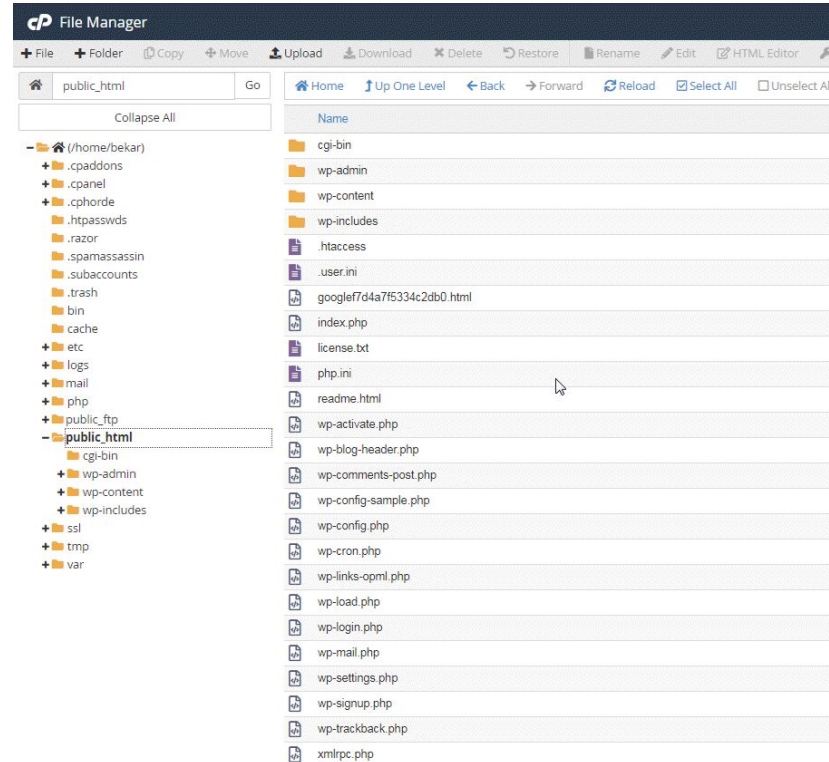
cP File Manager

+ File + Folder Copy Move Upload Download Delete Restore Rename Edit HTML Editor

public_html Go

Collapse All

Home Up One Level Back Forward Reload Select All Unselect Al

– (/home/bekar)
+ .cpaddons
+ .cpanel
+ .cphorde
.htpasswds
.razor
.spamassassin
.subaccounts
.trash
bin
cache
+ etc
+ logs
+ mail
+ php
+ public_ftp
– public_html
cgi-bin
+ wp-admin
+ wp-content
+ wp-includes
+ ssl
+ tmp
+ var

| Name |
|---|
| cgi-bin |
| wp-admin |
| wp-content |
| wp-includes |
| .htaccess |
| .user.ini |
| googlef7d4a7f5334c2db0.html |
| index.php |
| license.txt |
| php.ini |
| readme.html |
| wp-activate.php |
| wp-blog-header.php |
| wp-comments-post.php |
| wp-config-sample.php |
| wp-config.php |
| wp-cron.php |
| wp-links-opml.php |
| wp-load.php |
| wp-login.php |
| wp-mail.php |
| wp-settings.php |
| wp-signup.php |
| wp-trackback.php |
| xmlrpc.php |